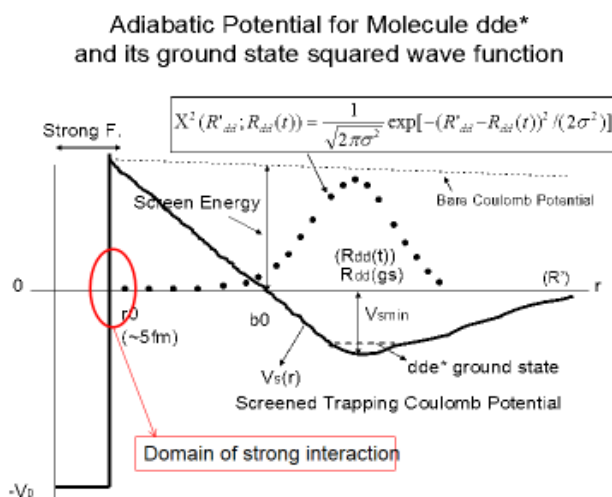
Adiabatic Potential for Molecule dde*
and its ground state squared wave function

Strong F.

$X^2(R'_{dd};R_{dd}(t))=\frac{1}{\sqrt{2\pi\sigma^2}}\exp[-(R'_{dd}-R_{dd}(t))^2/(2\sigma^2)]$

Screen Energy

Bare Coulomb Potential

(Rdd(t))
Rdd(gs)

(R')

0

r

r0
(~5fm)

b0

Vsmin

dde* ground state

Vs(r)

Screened Trapping Coulomb Potential

Domain of strong interaction

-V0